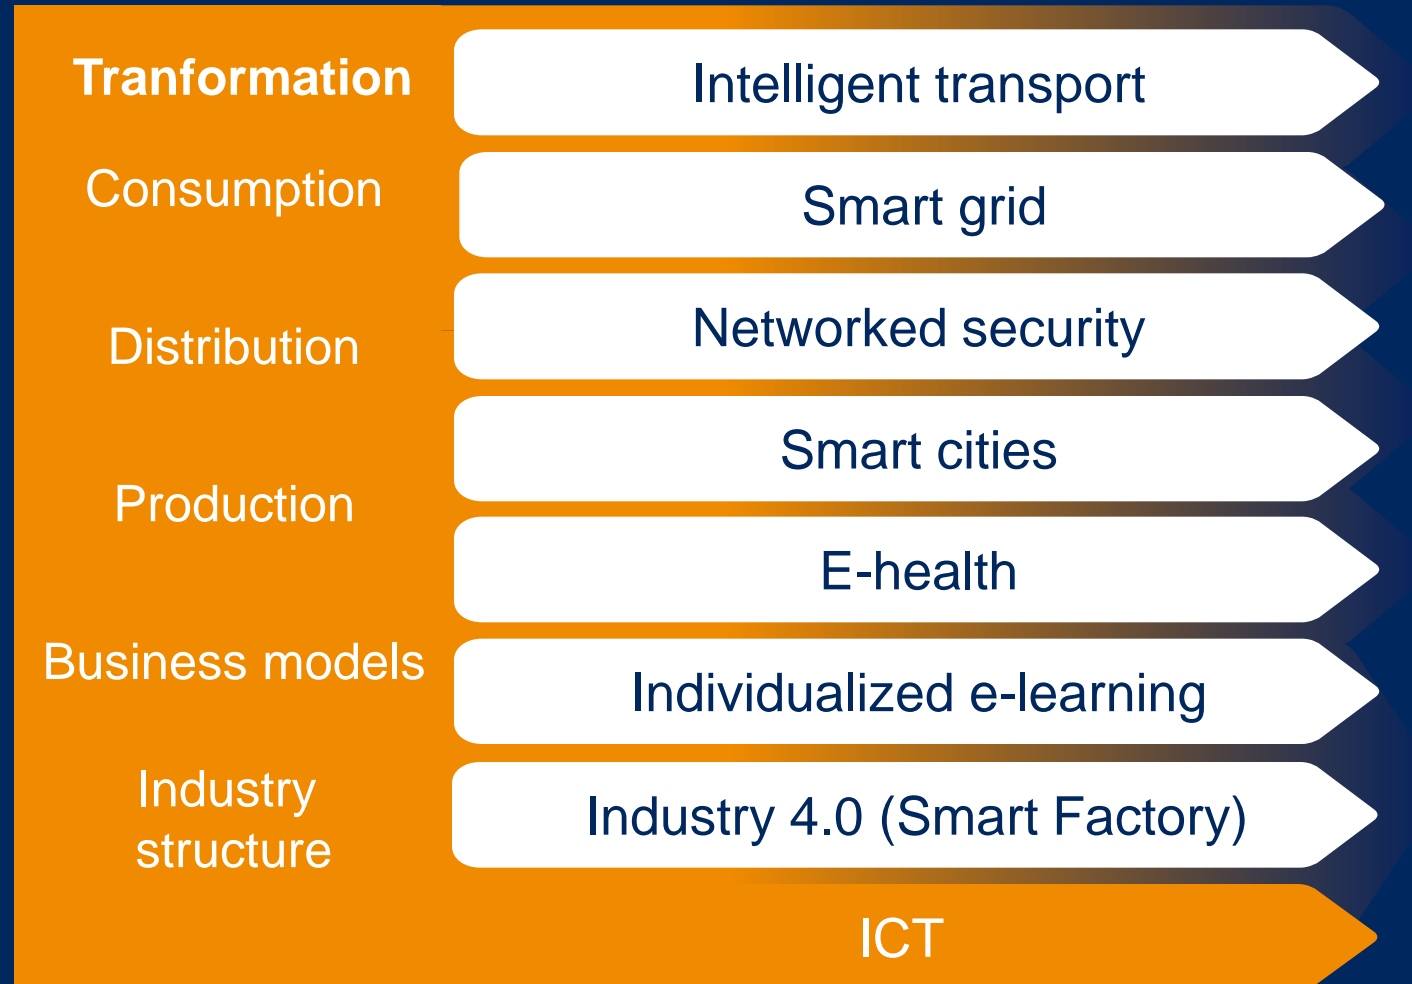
Tranformation
Consumption
Distribution
Production
Business models
Industry structure

Intelligent transport
Smart grid
Networked security
Smart cities
E-health
Individualized e-learning
Industry 4.0 (Smart Factory)
ICT